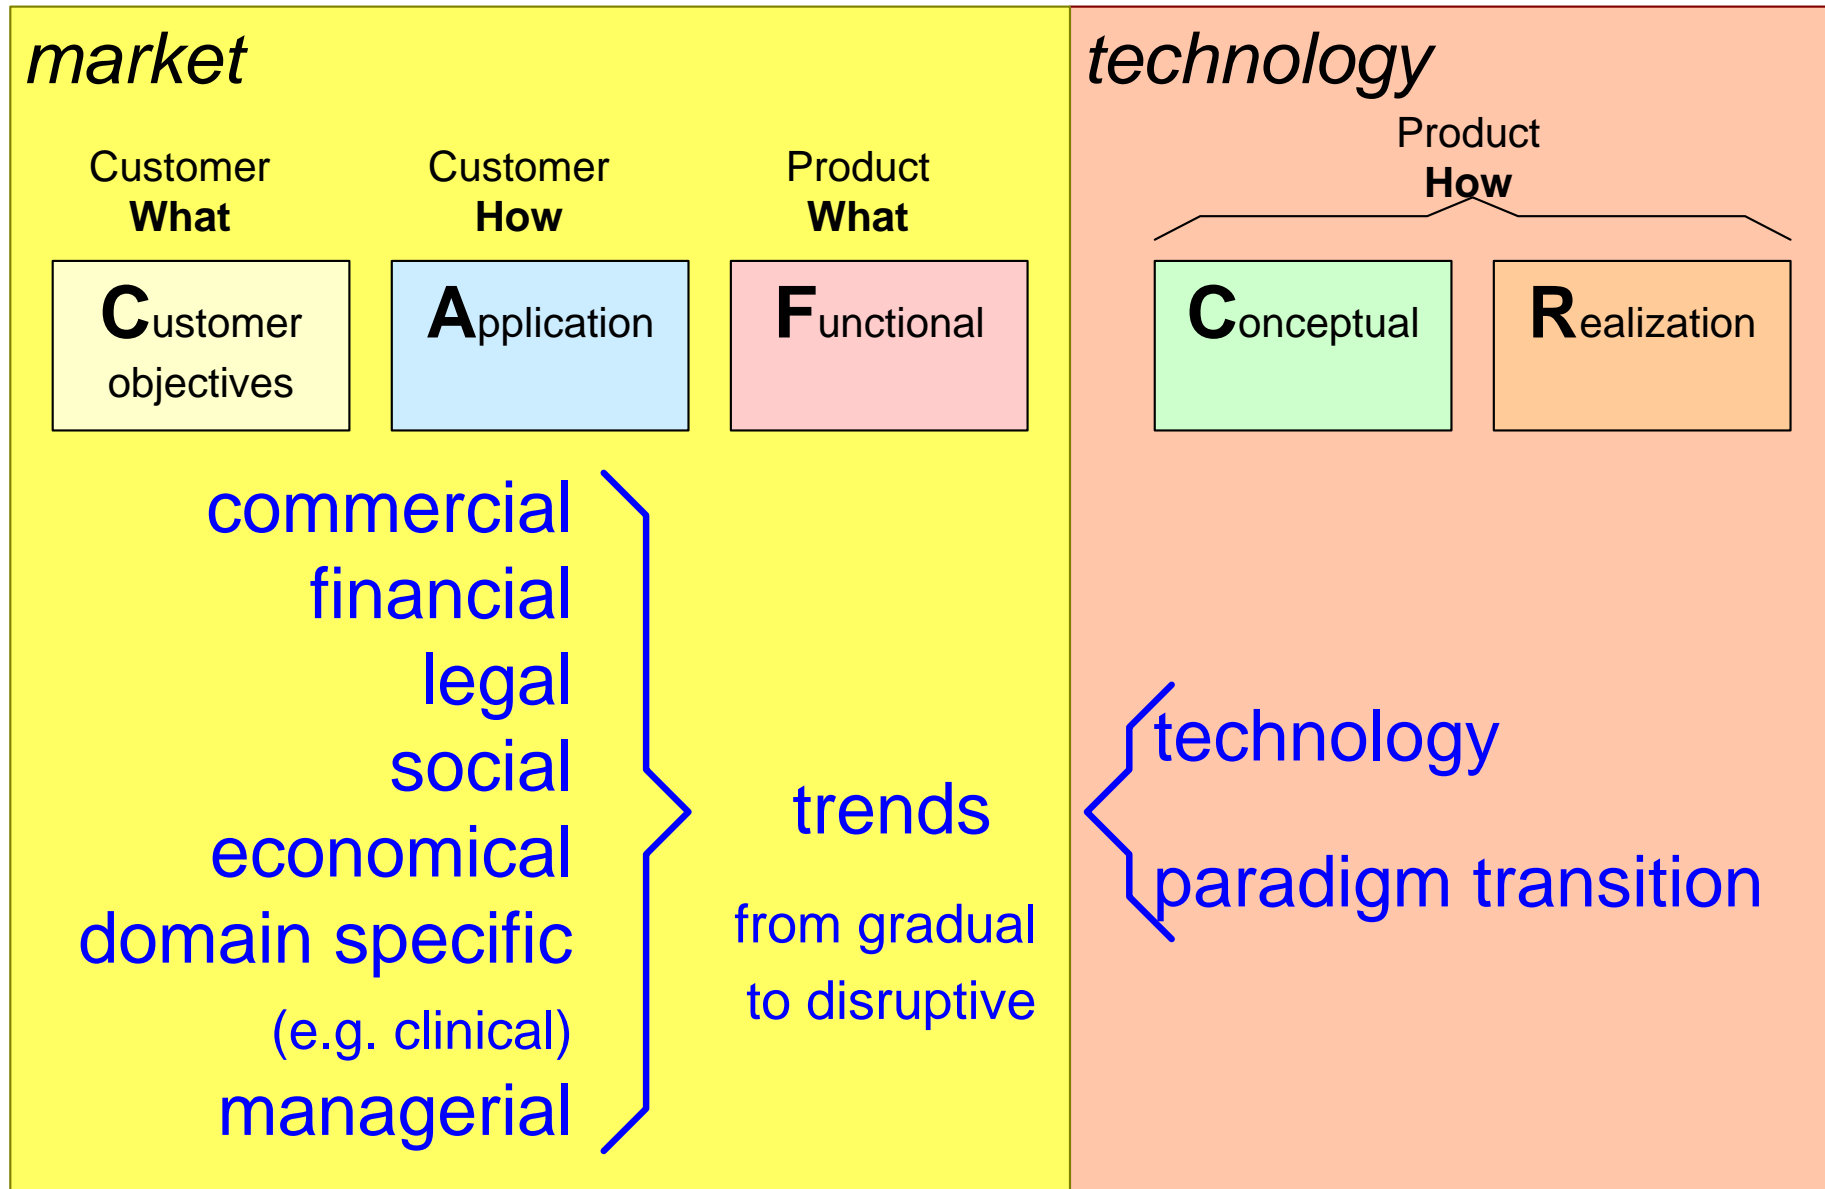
market

Customer
What

Customer
How

Product
What

Customer objectives

Application

Functional

commercial
financial
legal
social
economical
domain specific
(e.g. clinical)
managerial

trends

from gradual
to disruptive

technology

Product
How

Conceptual

Realization

technology

paradigm transition